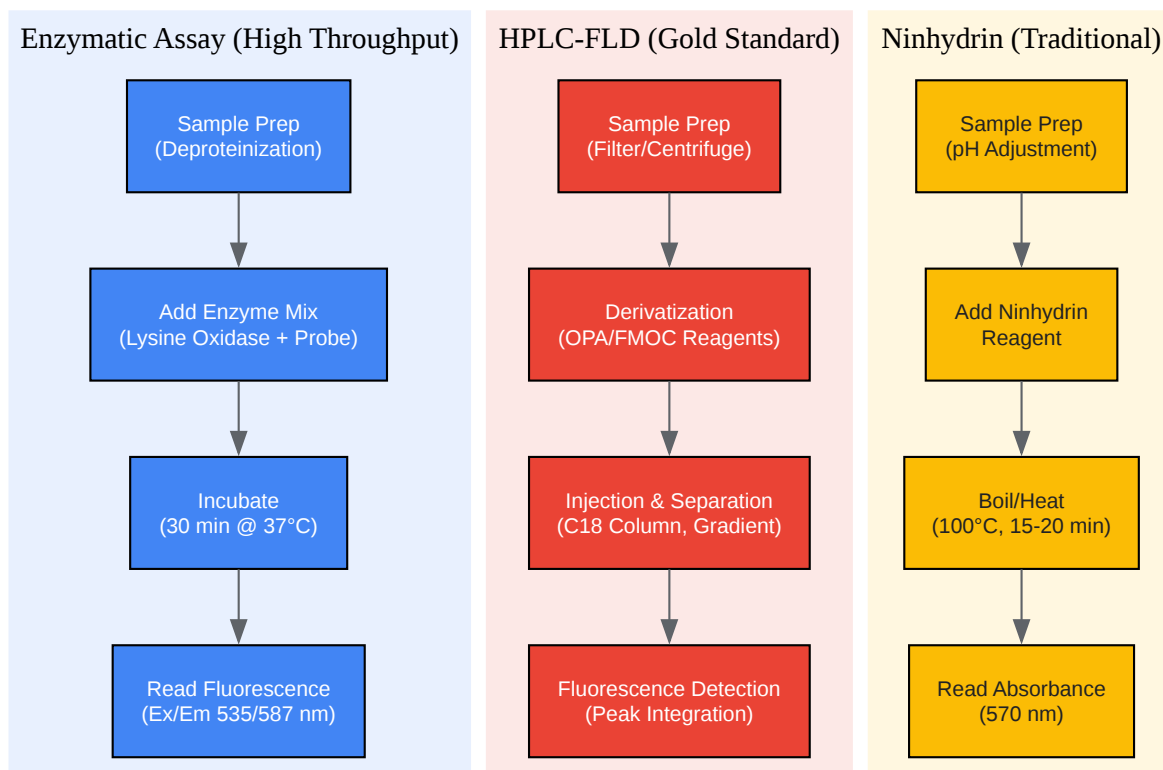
Enzymatic Assay (High Throughput)

Sample Prep
(Deproteinization)

Add Enzyme Mix
(Lysine Oxidase + Probe)

Incubate
(30 min @ 37°C)

Read Fluorescence
(Ex/Em 535/587 nm)

HPLC-FLD (Gold Standard)

Sample Prep
(Filter/Centrifuge)

Derivatization
(OPA/FMOC Reagents)

Injection & Separation
(C18 Column, Gradient)

Fluorescence Detection
(Peak Integration)

Ninhydrin (Traditional)

Sample Prep
(pH Adjustment)

Add Ninhydrin
Reagent

Boil/Heat
(100°C, 15-20 min)

Read Absorbance
(570 nm)